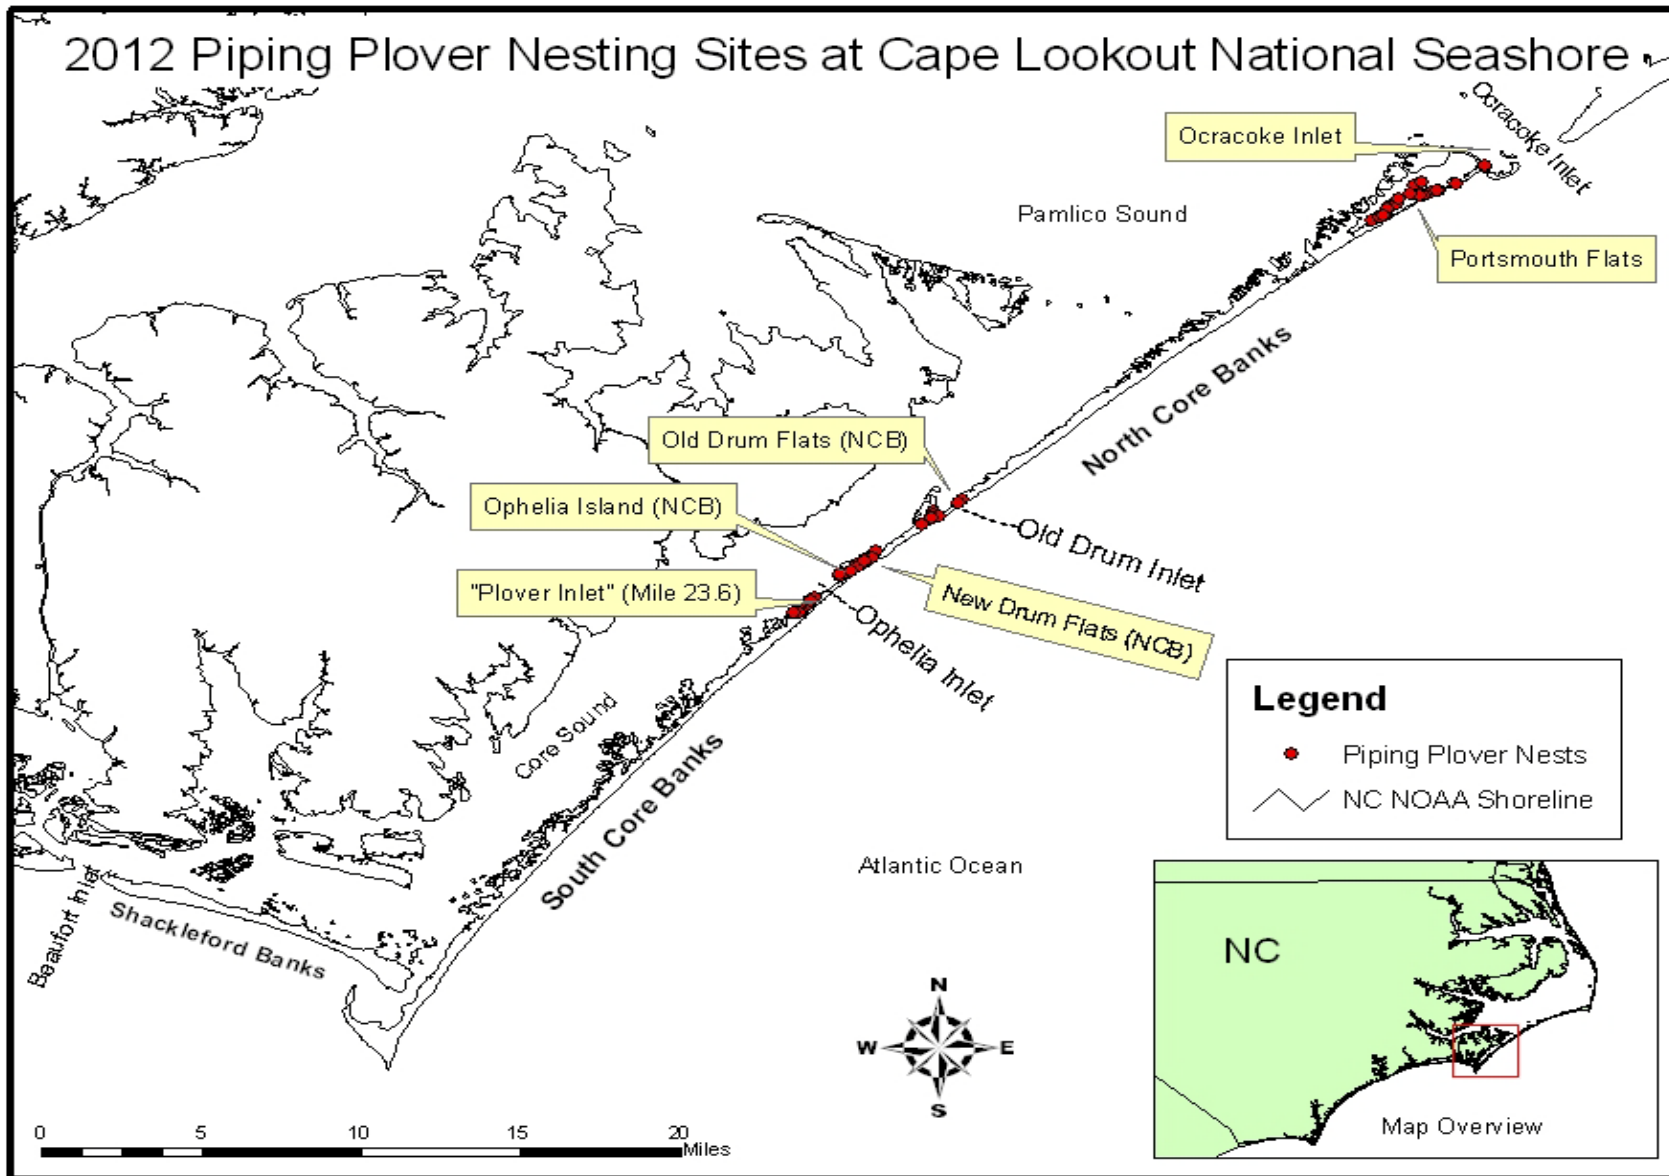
2012 Piping Plover Nesting Sites at Cape Lookout National Seashore

Ocracoke Inlet

Ocracoke Inlet

Pamlico Sound

Portsmouth Flats

North Core Banks

Old Drum Flats (NCB)

Ophelia Island (NCB)

Old Drum Inlet

"Plover Inlet" (Mile 23.6)

New Drum Flats (NCB)

Ophelia Inlet

Core Sound

South Core Banks

Legend

Piping Plover Nests

NC NOAA Shoreline

Atlantic Ocean

Beaufort Inlet

Shackleford Banks

N
W E
S

NC

Map Overview

0 5 10 15 20 Miles